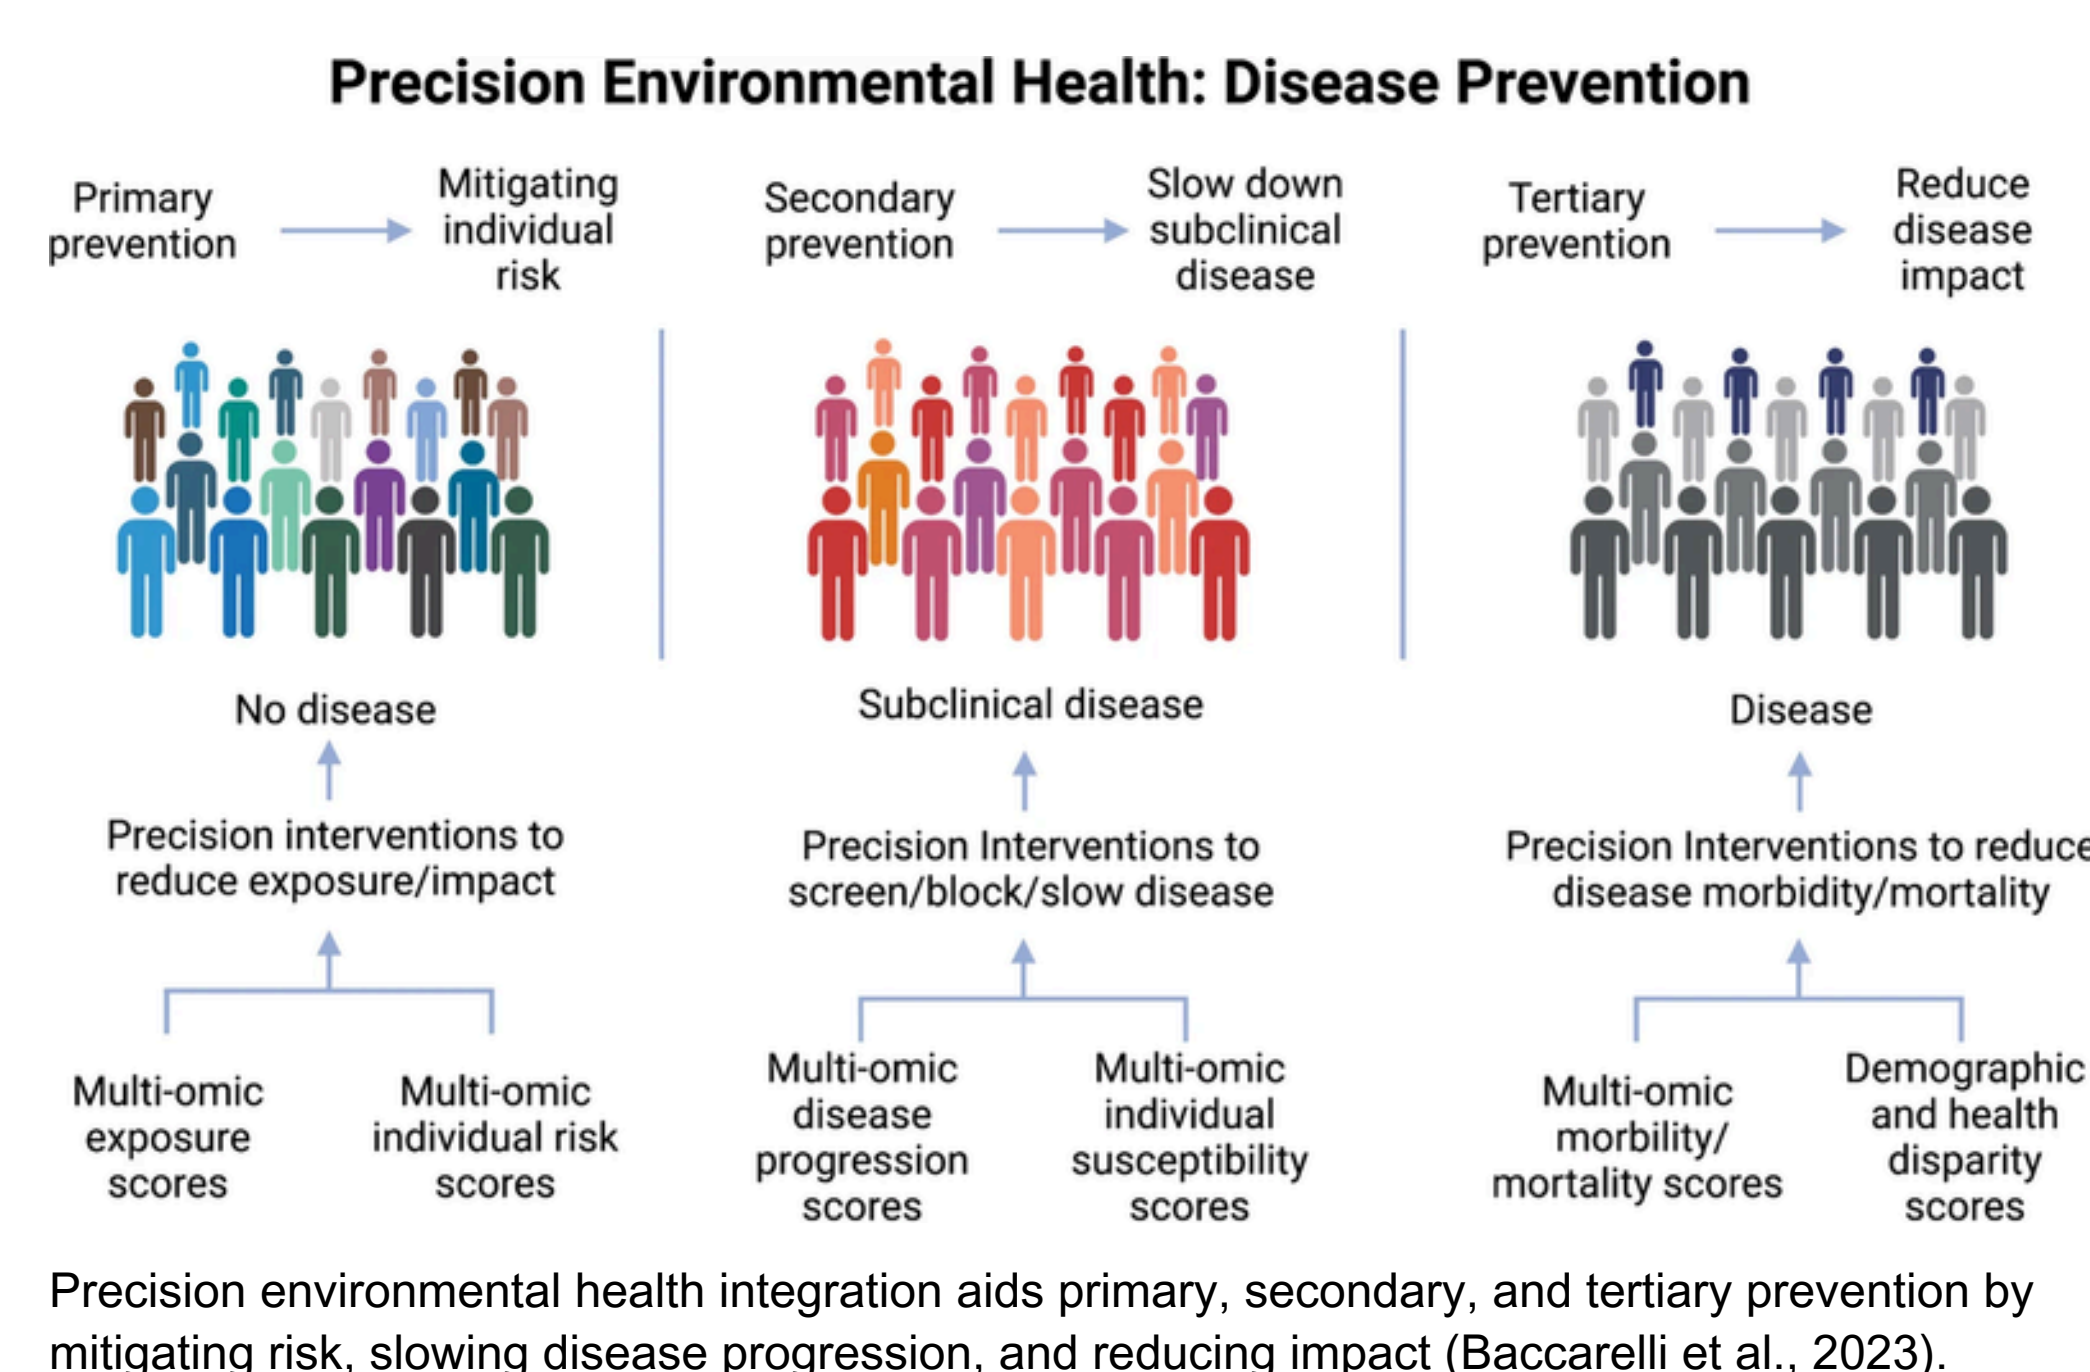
Precision Environmental Health: Disease Prevention

Primary prevention

Mitigating individual risk

Secondary prevention

Slow down subclinical disease

Tertiary prevention

Reduce disease impact

No disease

Precision interventions to reduce exposure/impact

Multi-omic exposure scores

Multi-omic individual risk scores

Subclinical disease

Precision Interventions to screen/block/slow disease

Multi-omic disease progression scores

Multi-omic individual susceptibility scores

Disease

Precision Interventions to reduce disease morbidity/mortality

Multi-omic morbility/ mortality scores

Demographic and health disparity scores

Precision environmental health integration aids primary, secondary, and tertiary prevention by mitigating risk, slowing disease progression, and reducing impact (Baccarelli et al., 2023).